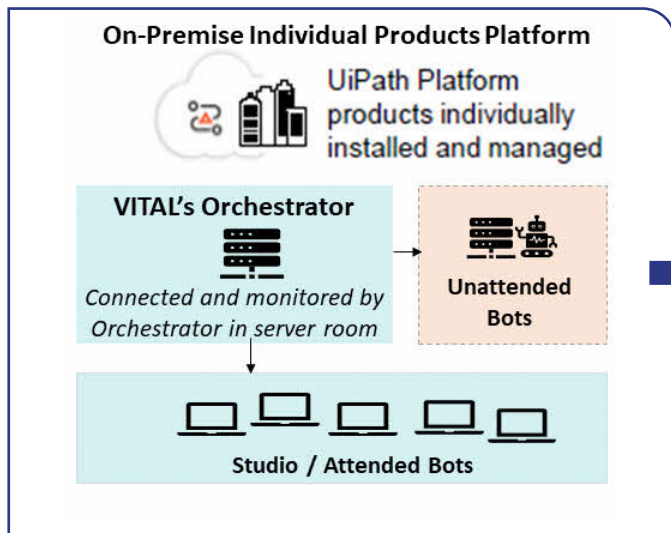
On-Premise Individual Products Platform

UiPath Platform products individually installed and managed

VITAL's Orchestrator

Connected and monitored by Orchestrator in server room

Unattended Bots

Studio / Attended Bots